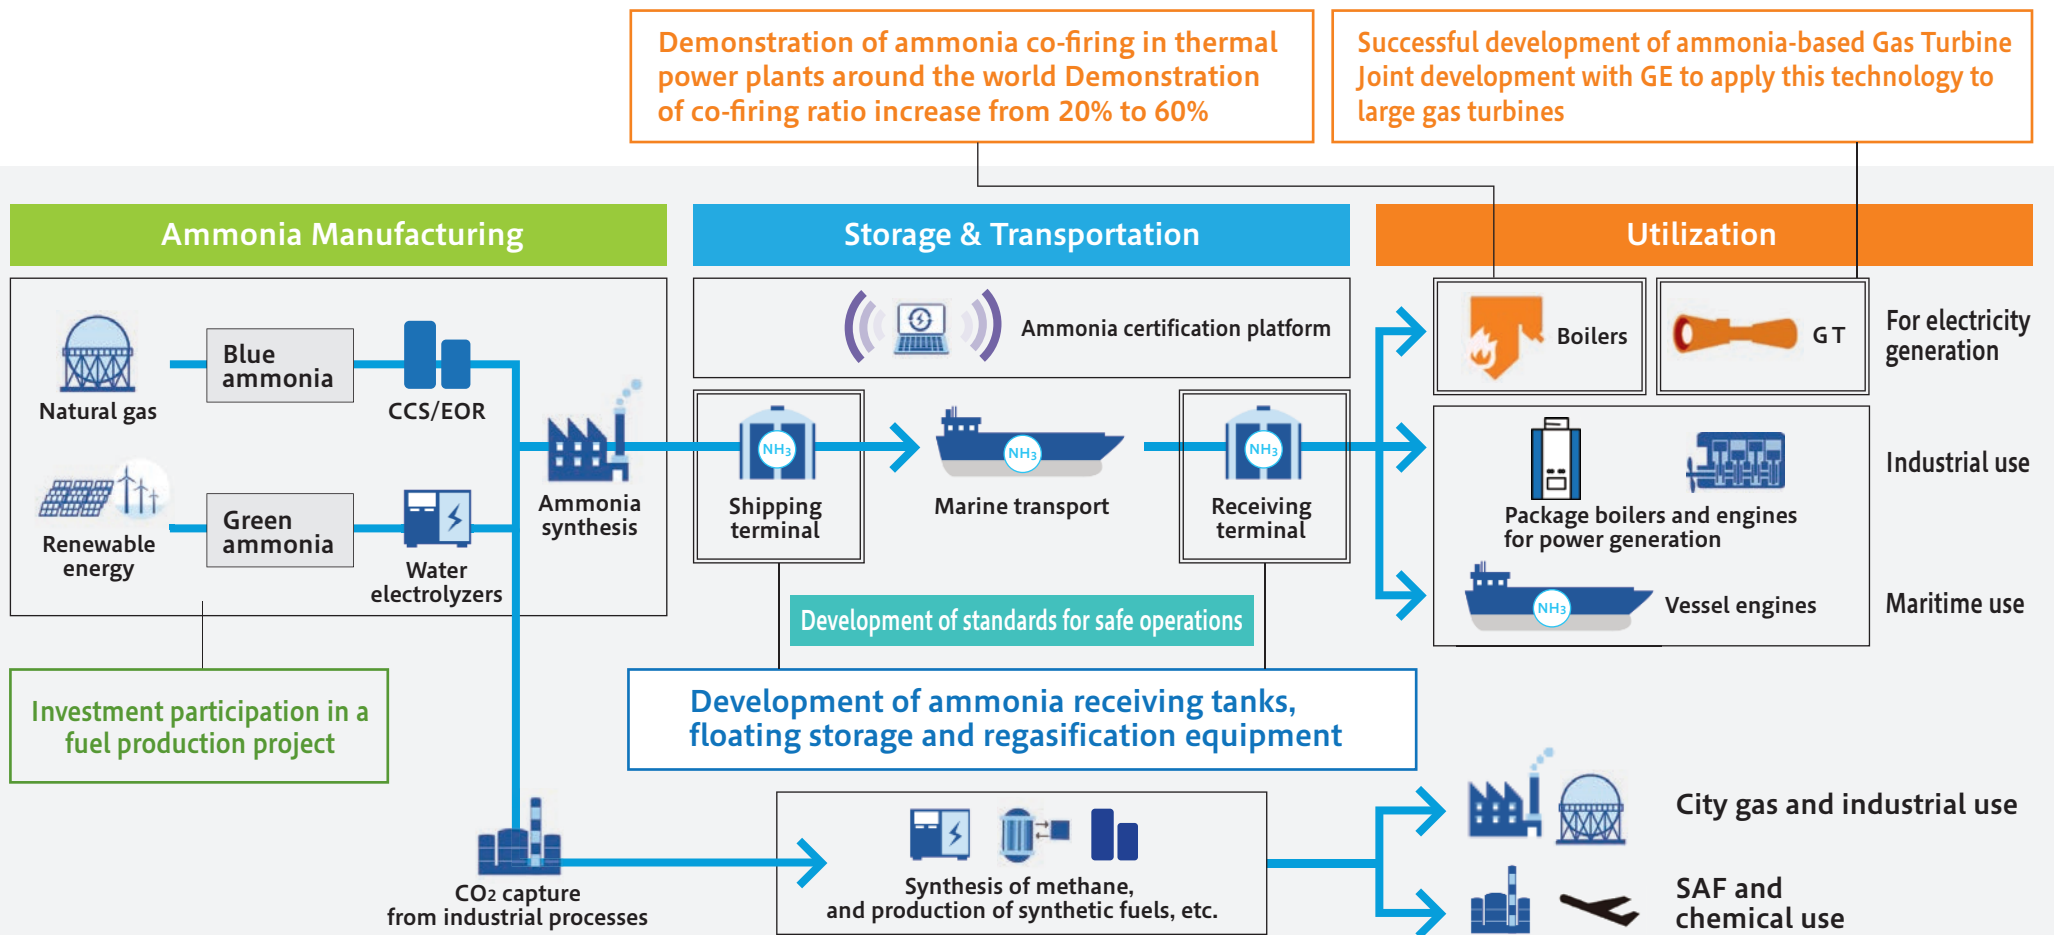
Demonstration of ammonia co-firing in thermal power plants around the world Demonstration of co-firing ratio increase from 20% to 60%

Successful development of ammonia-based Gas Turbine Joint development with GE to apply this technology to large gas turbines

Ammonia Manufacturing

Storage & Transportation

Utilization

Natural gas

Blue ammonia

CCS/EOR

Renewable energy

Green ammonia

Water electrolyzers

Ammonia synthesis

Ammonia certification platform

$NH_3$

Shipping terminal

$NH_3$

Marine transport

$NH_3$

Receiving terminal

Boilers

G T

For electricity generation

Package boilers and engines for power generation

Industrial use

$NH_3$

Vessel engines

Maritime use

Development of standards for safe operations

Investment participation in a fuel production project

Development of ammonia receiving tanks, floating storage and regasification equipment

City gas and industrial use

SAF and chemical use

$CO_2$ capture from industrial processes

Synthesis of methane, and production of synthetic fuels, etc.